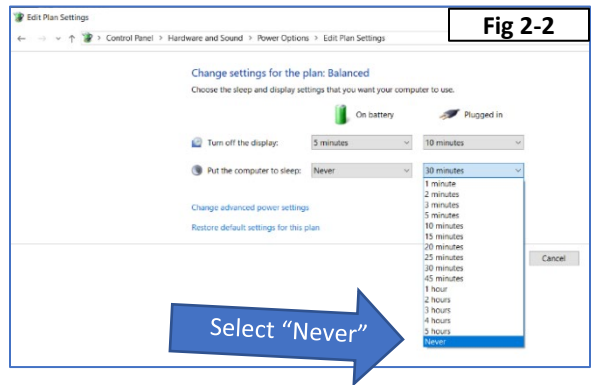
Edit Plan Settings

Fig 2-2

Control Panel > Hardware and Sound > Power Options > Edit Plan Settings

Change settings for the plan: Balanced

Choose the sleep and display settings that you want your computer to use.

On battery

Plugged in

Turn off the display: 5 minutes 10 minutes

Put the computer to sleep: Never 30 minutes

1 minute
2 minutes
3 minutes
5 minutes
10 minutes
15 minutes
20 minutes
25 minutes
30 minutes
45 minutes
1 hour
2 hours
3 hours
4 hours
5 hours
Never

Change advanced power settings

Restore default settings for this plan

Cancel

Select "Never"